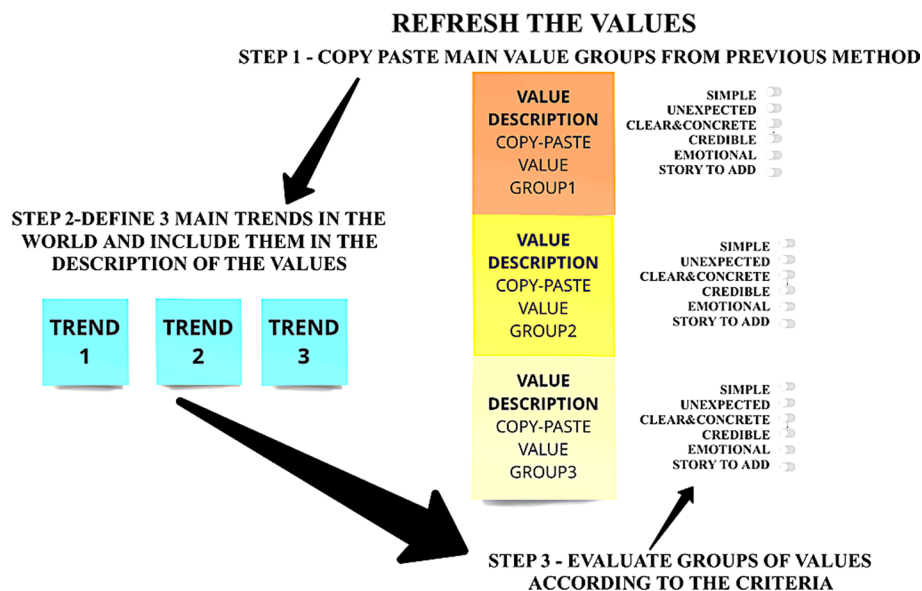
REFRESH THE VALUES

STEP 1 - COPY PASTE MAIN VALUE GROUPS FROM PREVIOUS METHOD

VALUE DESCRIPTION COPY-PASTE VALUE GROUP1

SIMPLE
UNEXPECTED
CLEAR&CONCRETE
CREDIBLE
EMOTIONAL
STORY TO ADD

STEP 2-DEFINE 3 MAIN TRENDS IN THE WORLD AND INCLUDE THEM IN THE DESCRIPTION OF THE VALUES

VALUE DESCRIPTION COPY-PASTE VALUE GROUP2

SIMPLE
UNEXPECTED
CLEAR&CONCRETE
CREDIBLE
EMOTIONAL
STORY TO ADD

TREND 1

TREND 2

TREND 3

VALUE DESCRIPTION COPY-PASTE VALUE GROUP3

SIMPLE
UNEXPECTED
CLEAR&CONCRETE
CREDIBLE
EMOTIONAL
STORY TO ADD

STEP 3 - EVALUATE GROUPS OF VALUES ACCORDING TO THE CRITERIA